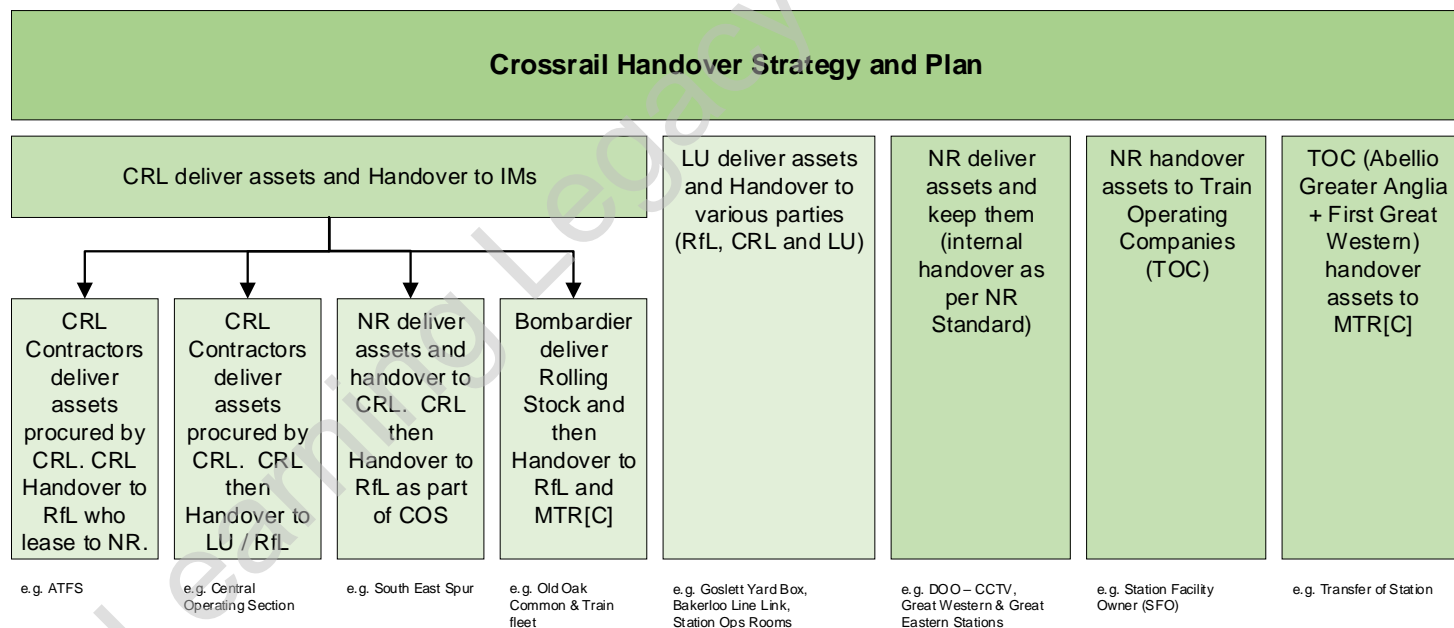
Crossrail Handover Strategy and Plan

CRL deliver assets and Handover to IMs

CRL Contractors deliver assets procured by CRL. CRL Handover to RfL who lease to NR.

CRL Contractors deliver assets procured by CRL. CRL then Handover to LU / RfL

NR deliver assets and handover to CRL. CRL then Handover to RfL as part of COS

Bombardier deliver Rolling Stock and then Handover to RfL and MTR[C]

LU deliver assets and Handover to various parties (RfL, CRL and LU)

NR deliver assets and keep them (internal handover as per NR Standard)

NR handover assets to Train Operating Companies (TOC)

TOC (Abellio Greater Anglia + First Great Western) handover assets to MTR[C]

e.g. ATFS

e.g. Central Operating Section

e.g. South East Spur

e.g. Old Oak Common & Train fleet

e.g. Goslett Yard Box, Bakerloo Line Link, Station Ops Rooms

e.g. DOO – CCTV, Great Western & Great Eastern Stations

e.g. Station Facility Owner (SFO)

e.g. Transfer of Station

Learning Legacy